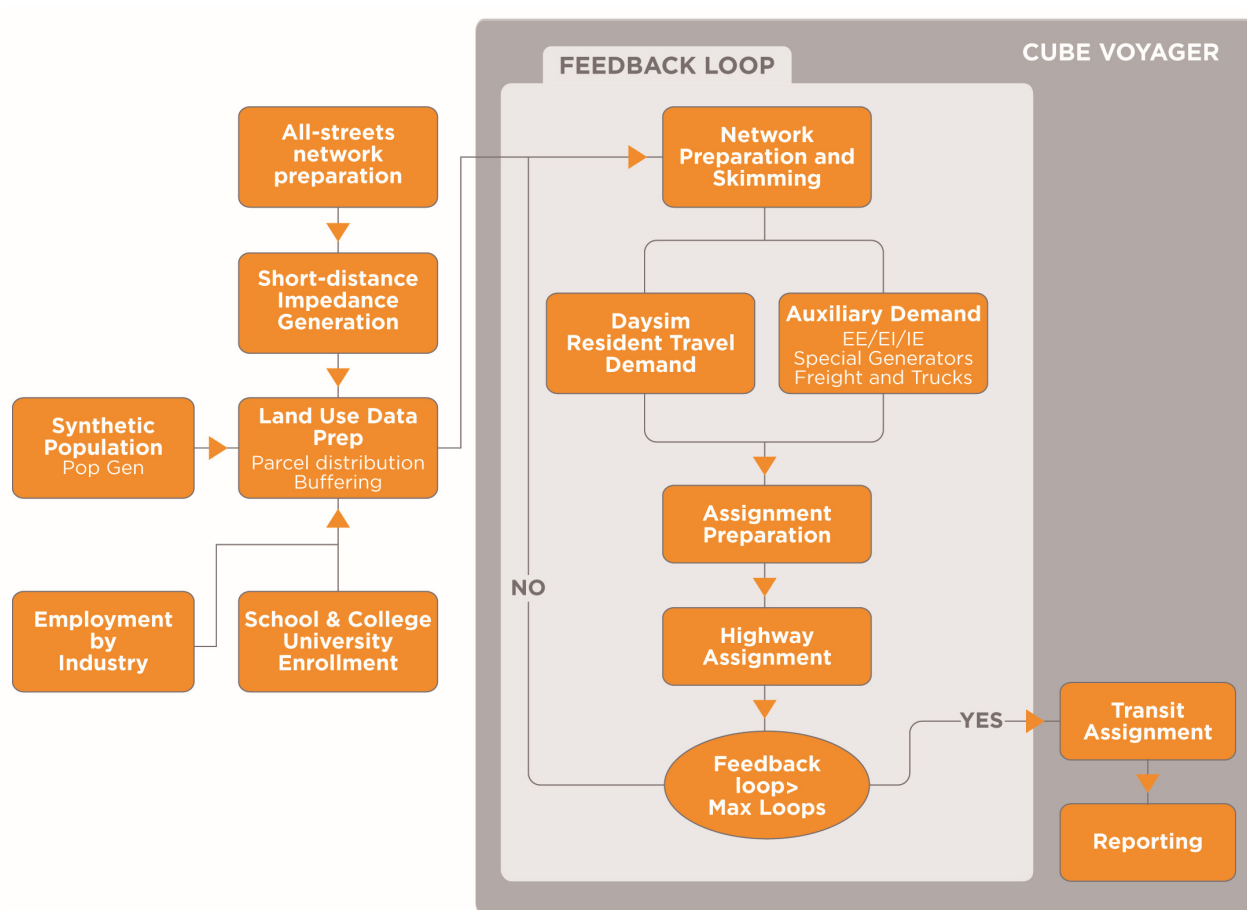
CUBE VOYAGER

FEEDBACK LOOP

All-streets network preparation

Short-distance Impedance Generation

Synthetic Population
Pop Gen

Land Use Data Prep
Parcel distribution
Buffering

Employment by Industry

School & College University Enrollment

Network Preparation and Skimming

Daysim Resident Travel Demand

Auxiliary Demand
EE/EI/IE
Special Generators
Freight and Trucks

Assignment Preparation

Highway Assignment

NO

Feedback loop> Max Loops

YES

Transit Assignment

Reporting